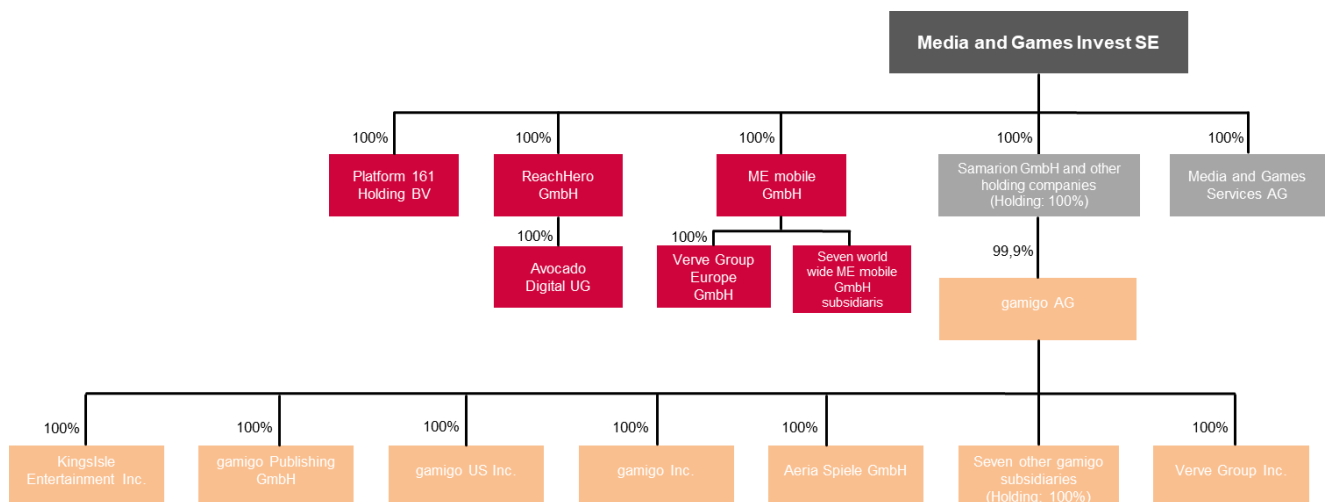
Media and Games Invest SE

100%
Platform 161 Holding BV

100%
ReachHero GmbH

100%
Avocado Digital UG

100%
ME mobile GmbH

100%
Verve Group Europe GmbH

Seven world wide ME mobile GmbH subsidiaris

100%
Samarion GmbH and other holding companies (Holding: 100%)

99,9%
gamigo AG

100%
Media and Games Services AG

100%
KingsIsle Entertainment Inc.

100%
gamigo Publishing GmbH

100%
gamigo US Inc.

100%
gamigo Inc.

100%
Aeria Spiele GmbH

Seven other gamigo subsidiaries (Holding: 100%)

100%
Verve Group Inc.